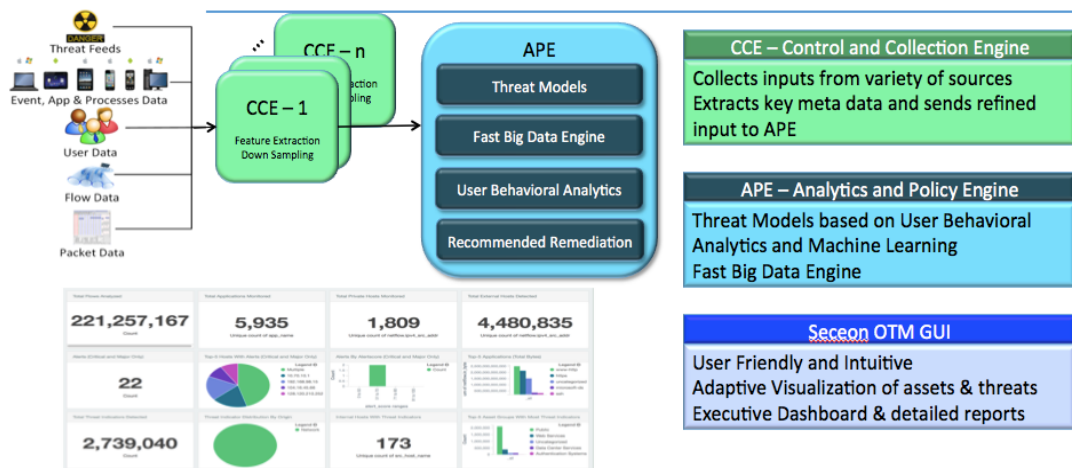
DANGER
Threat Feeds
Event, App & Processes Data
User Data
Flow Data
Packet Data

CCE – n
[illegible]xtraction
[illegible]pling

CCE – 1
Feature Extraction
Down Sampling

APE
Threat Models
Fast Big Data Engine
User Behavioral Analytics
Recommended Remediation

CCE – Control and Collection Engine
Collects inputs from variety of sources
Extracts key meta data and sends refined input to APE

APE – Analytics and Policy Engine
Threat Models based on User Behavioral Analytics and Machine Learning
Fast Big Data Engine

Seceon OTM GUI
User Friendly and Intuitive
Adaptive Visualization of assets & threats
Executive Dashboard & detailed reports

Total Flows Analyzed
221,257,167
Count

Total Applications Monitored
5,935
Unique count of app_name

Total Private Hosts Monitored
1,809
Unique count of netflow.ipv4_src_addr

Total External Hosts Detected
4,480,835
Unique count of netflow.ipv4_src_addr

Alerts (Critical and Major Only)
22
Count

Top-N Hosts With Alerts (Critical and Major Only)

Alerts By Alertscore (Critical and Major Only)

Top-5 Applications (Total Bytes)

Total Threat Indicators Detected
2,739,040
Count

Threat Indicator Distribution By Origin

Internal Hosts With Threat Indicators
173
Unique count of src_host_name

Top-5 Asset Groups With Most Threat Indicators